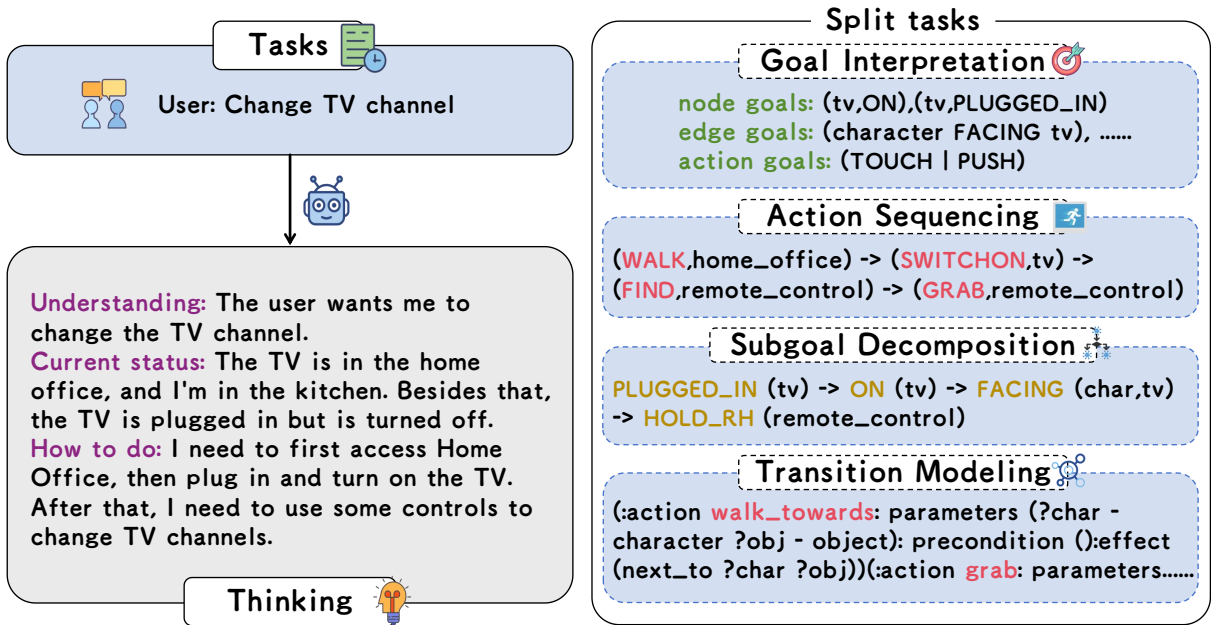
Tasks

User: Change TV channel

Understanding: The user wants me to change the TV channel.
Current status: The TV is in the home office, and I'm in the kitchen. Besides that, the TV is plugged in but is turned off.
How to do: I need to first access Home Office, then plug in and turn on the TV. After that, I need to use some controls to change TV channels.

Thinking

Split tasks

Goal Interpretation

node goals: (tv,ON),(tv,PLUGGED_IN)
edge goals: (character FACING tv), ......
action goals: (TOUCH | PUSH)

Action Sequencing

(WALK,home_office) -> (SWITCHON,tv) -> (FIND,remote_control) -> (GRAB,remote_control)

Subgoal Decomposition

PLUGGED_IN (tv) -> ON (tv) -> FACING (char,tv) -> HOLD_RH (remote_control)

Transition Modeling

(:action walk_towards: parameters (?char - character ?obj - object): precondition ():effect (next_to ?char ?obj))(:action grab: parameters......